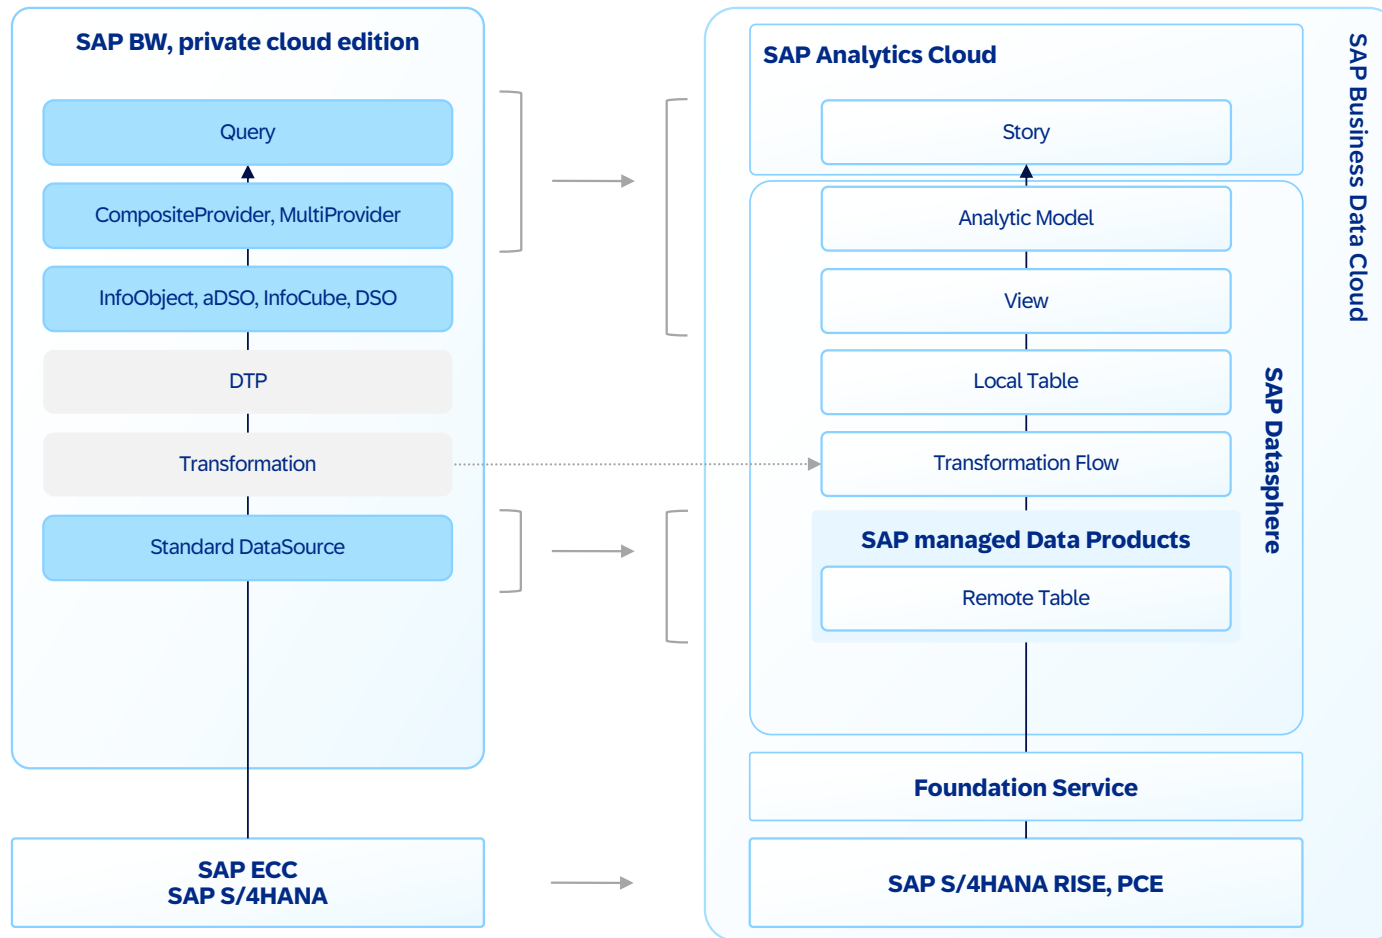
SAP BW, private cloud edition

Query

CompositeProvider, MultiProvider

InfoObject, aDSO, InfoCube, DSO

DTP

Transformation

Standard DataSource

SAP ECC
SAP S/4HANA

SAP Analytics Cloud

Story

Analytic Model

View

Local Table

Transformation Flow

SAP managed Data Products

Remote Table

SAP Datasphere

SAP Business Data Cloud

Foundation Service

SAP S/4HANA RISE, PCE